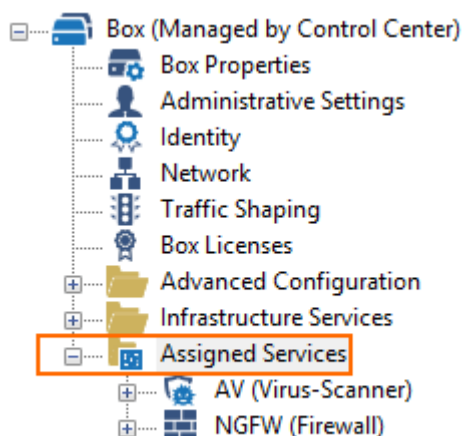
Box (Managed by Control Center)
Box Properties
Administrative Settings
Identity
Network
Traffic Shaping
Box Licenses
Advanced Configuration
Infrastructure Services
Assigned Services
AV (Virus-Scanner)
NGFW (Firewall)